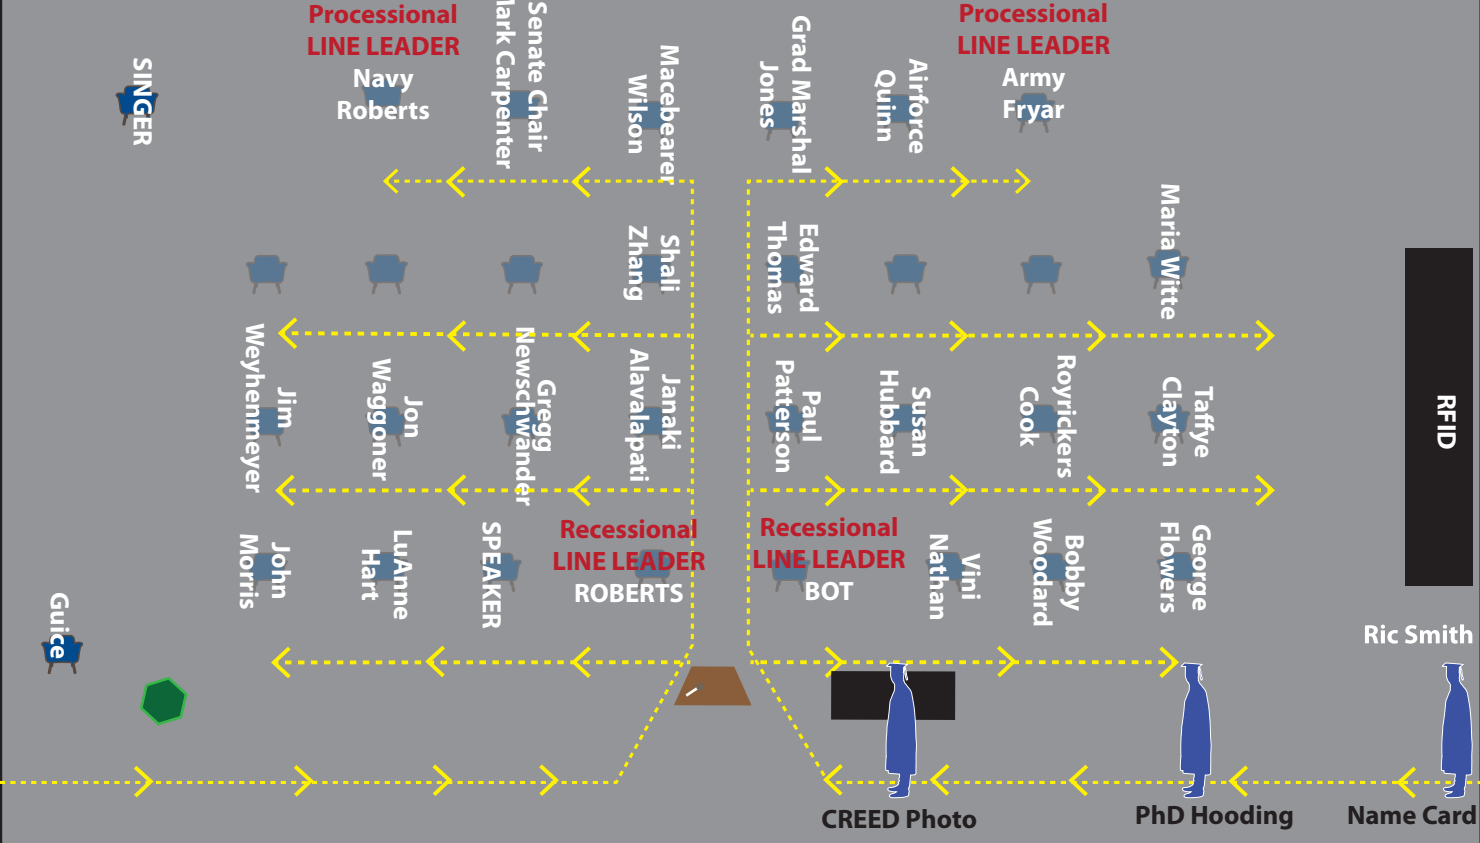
SINGER

Processional
LINE LEADER
Navy
Roberts

Senate Chair
lark Carpenter

Macebearer
Wilson

Grad Marshal
Jones

Airforce
Quinn

Processional
LINE LEADER
Army
Fryar

Shali
Zhang

Edward
Thomas

Maria Witte

RFID

Jim
Weyhenmeyer

Jon
Waggoner

Gregg
Newschwander

Janaki
Alavalapati

Paul
Patterson

Susan
Hubbard

Royrickers
Cook

Taffye
Clayton

John
Morris

LuAnne
Hart

SPEAKER

Recessional
LINE LEADER
ROBERTS

Recessional
LINE LEADER
BOT

Vini
Nathan

Bobby
Woodard

George
Flowers

Guice

Ric Smith

CREED Photo

PhD Hooding

Name Card